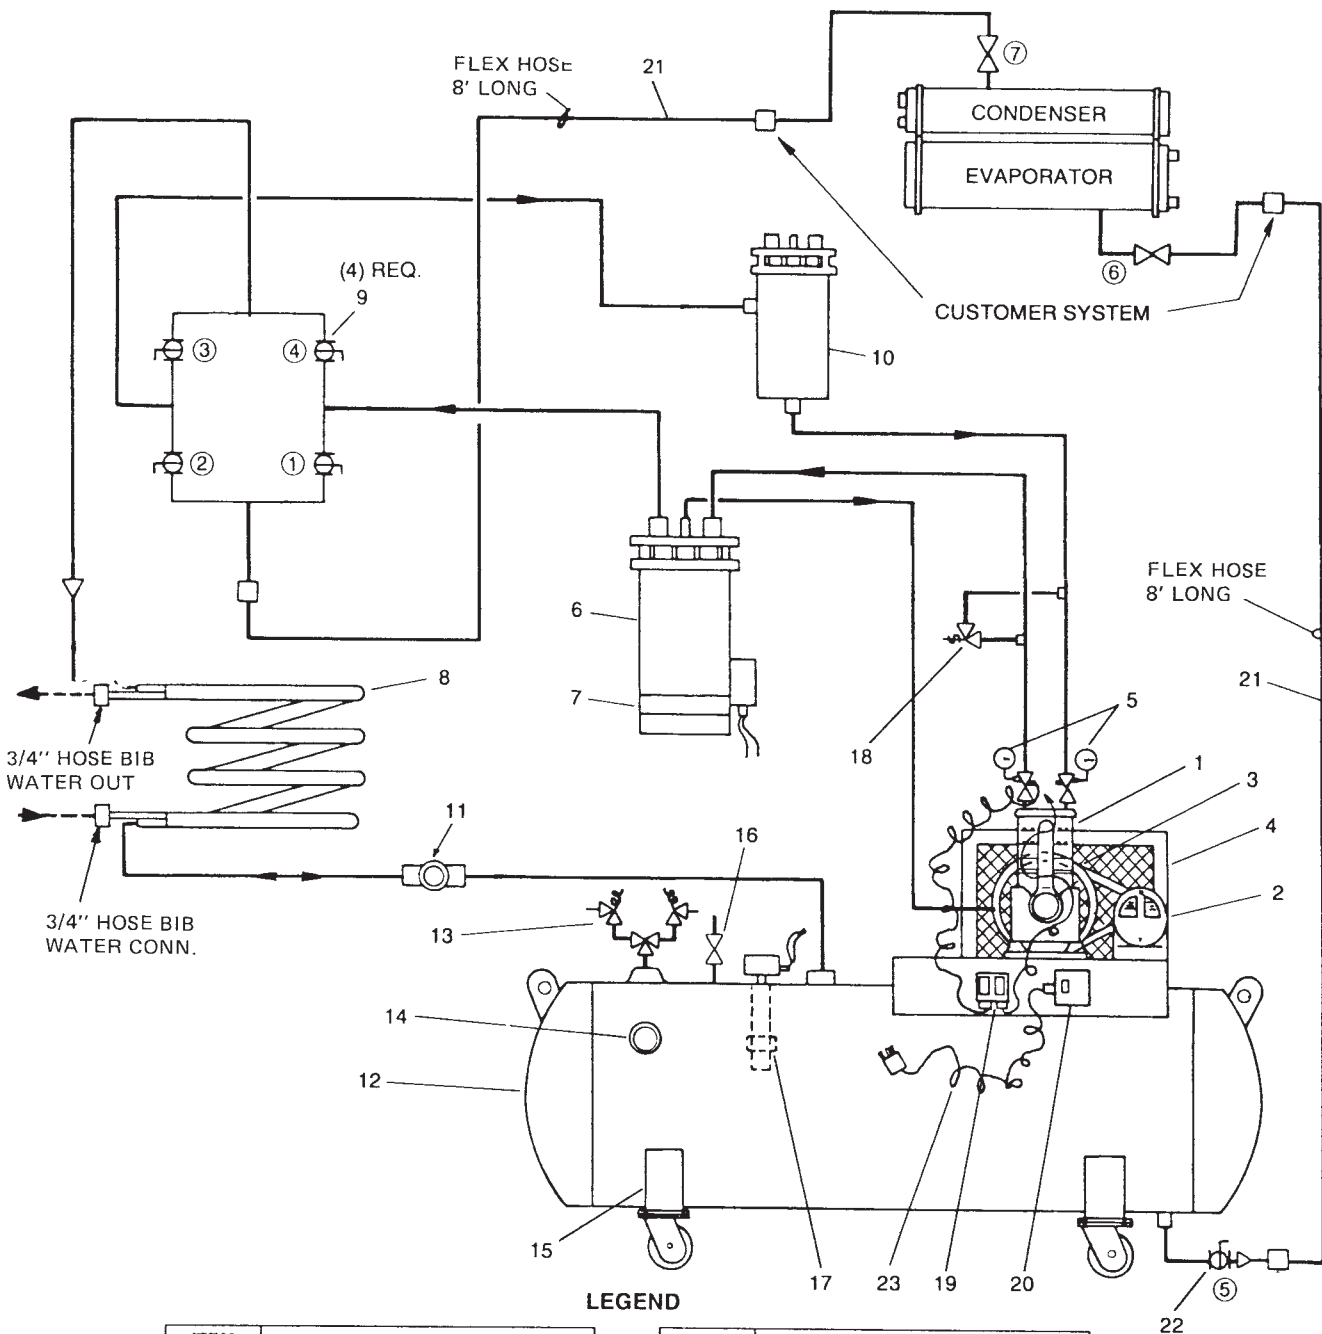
FLEX HOSE 8' LONG

21

⑦

CONDENSER

EVAPORATOR

⑥

CUSTOMER SYSTEM

(4) REQ.
9

③ ④

② ①

10

6

7

8

3/4'' HOSE BIB WATER OUT

3/4'' HOSE BIB WATER CONN.

11

13

16

18

5

1

3

4

2

FLEX HOSE 8' LONG

21

14

12

15

17

23

19

20

⑤

22

LEGEND